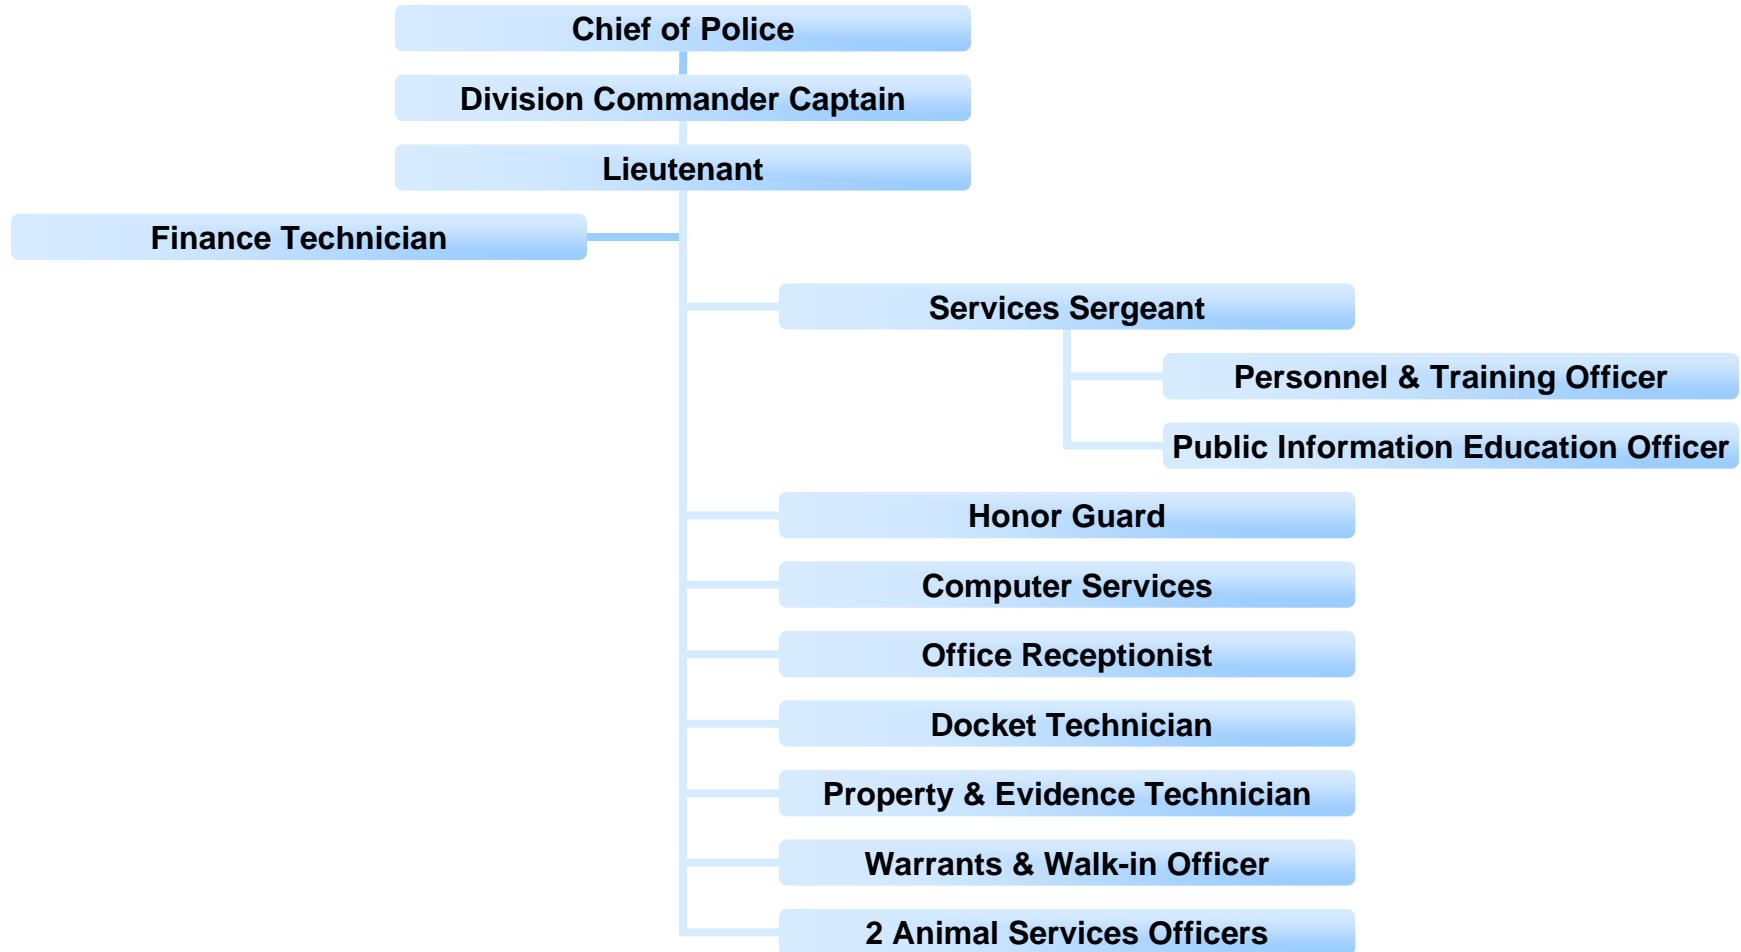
Chief of Police

Division Commander Captain

Lieutenant

Finance Technician

Services Sergeant

Personnel & Training Officer

Public Information Education Officer

Honor Guard

Computer Services

Office Receptionist

Docket Technician

Property & Evidence Technician

Warrants & Walk-in Officer

2 Animal Services Officers